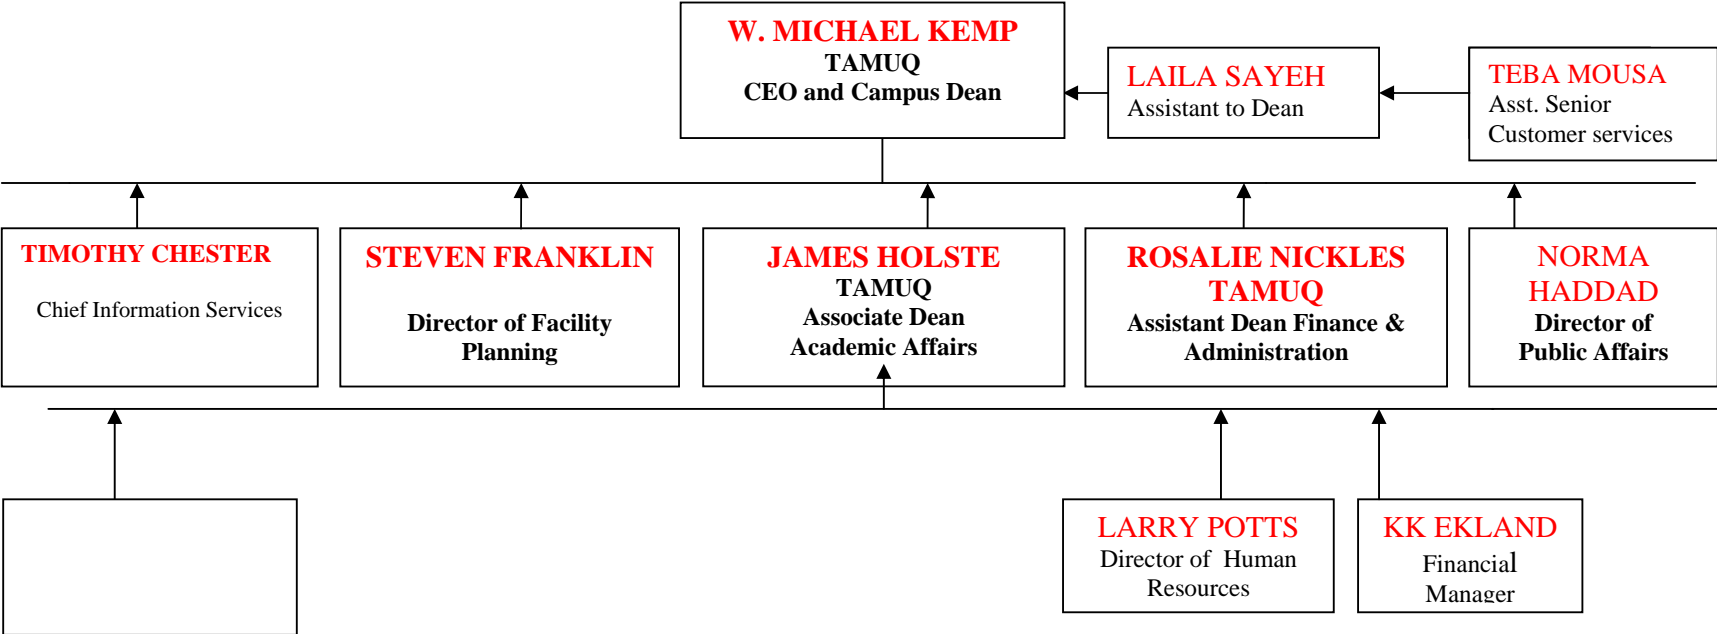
W. MICHAEL KEMP
TAMUQ
CEO and Campus Dean

LAILA SAYEH
Assistant to Dean

TEBA MOUSA
Asst. Senior
Customer services

TIMOTHY CHESTER
Chief Information Services

STEVEN FRANKLIN
Director of Facility Planning

JAMES HOLSTE
TAMUQ
Associate Dean
Academic Affairs

ROSALIE NICKLES
TAMUQ
Assistant Dean Finance & Administration

NORMA HADDAD
Director of Public Affairs

LARRY POTTS
Director of Human Resources

KK EKLAND
Financial Manager